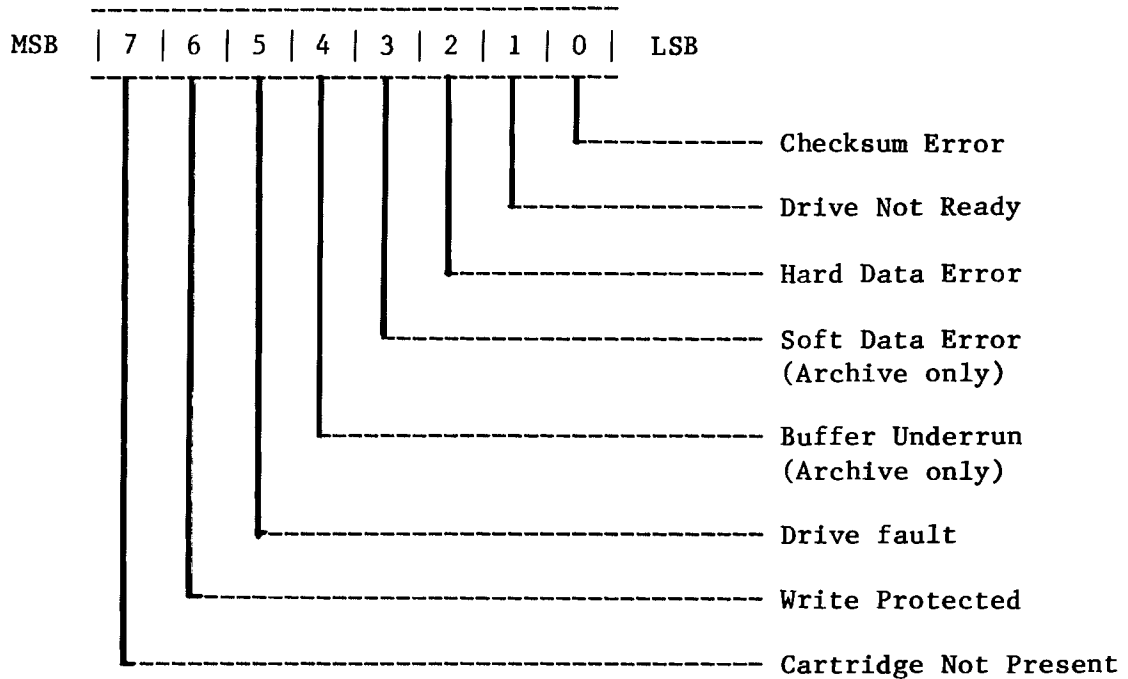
MSB | 7 | 6 | 5 | 4 | 3 | 2 | 1 | 0 | LSB

Checksum Error

Drive Not Ready

Hard Data Error

Soft Data Error (Archive only)

Buffer Underrun (Archive only)

Drive fault

Write Protected

Cartridge Not Present